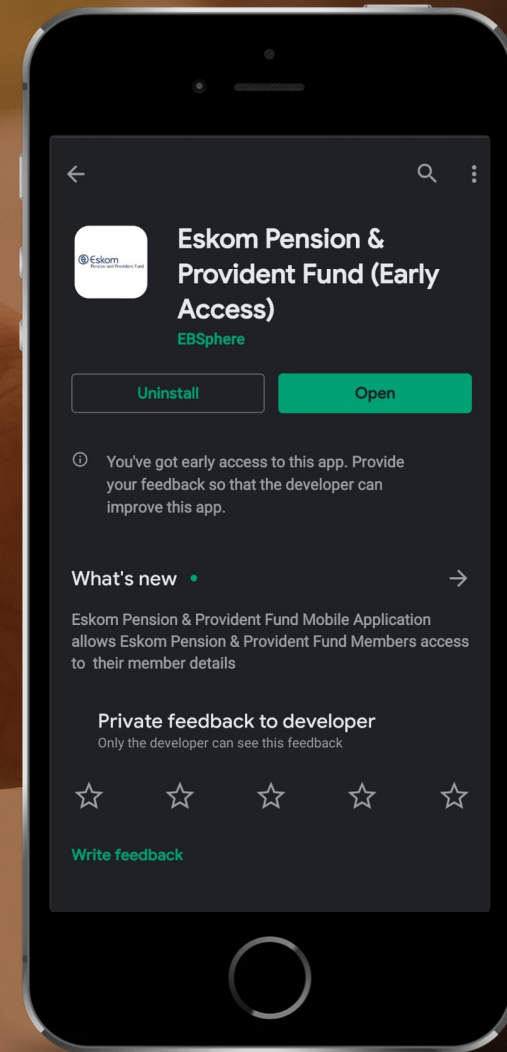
Eskom Pension and Provident Fund

Eskom Pension & Provident Fund (Early Access)

EBSphere

Uninstall

Open

You've got early access to this app. Provide your feedback so that the developer can improve this app.

What's new •

Eskom Pension & Provident Fund Mobile Application allows Eskom Pension & Provident Fund Members access to their member details

Private feedback to developer

Only the developer can see this feedback

Write feedback